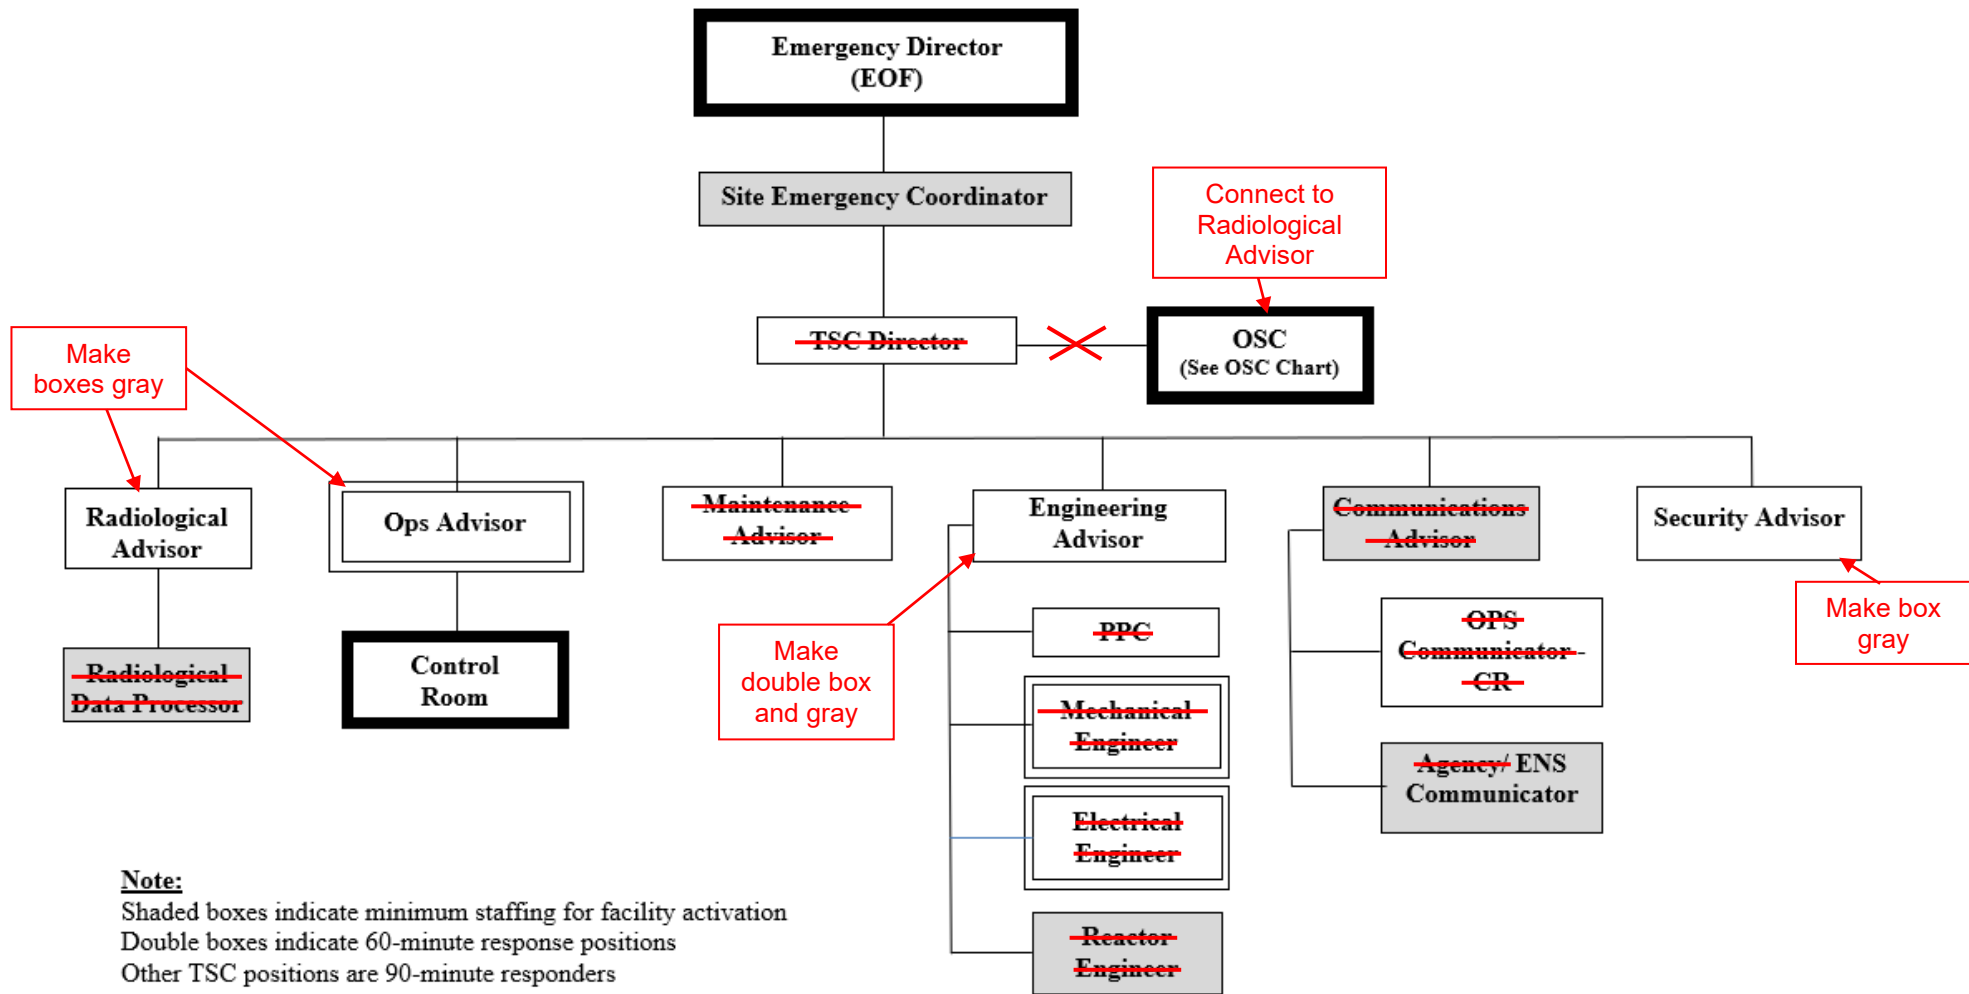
Emergency Director (EOF)

Site Emergency Coordinator

Connect to Radiological Advisor

TSC Director

OSC (See OSC Chart)

Make boxes gray

Radiological Advisor

Ops Advisor

Maintenance Advisor

Engineering Advisor

Communications Advisor

Security Advisor

Radiological Data Processor

Control Room

Make double box and gray

PPC

OPS Communicator - CR

Make box gray

Mechanical Engineer

Agency/ ENS Communicator

Electrical Engineer

Reactor Engineer

Note:
Shaded boxes indicate minimum staffing for facility activation
Double boxes indicate 60-minute response positions
Other TSC positions are 90-minute responders